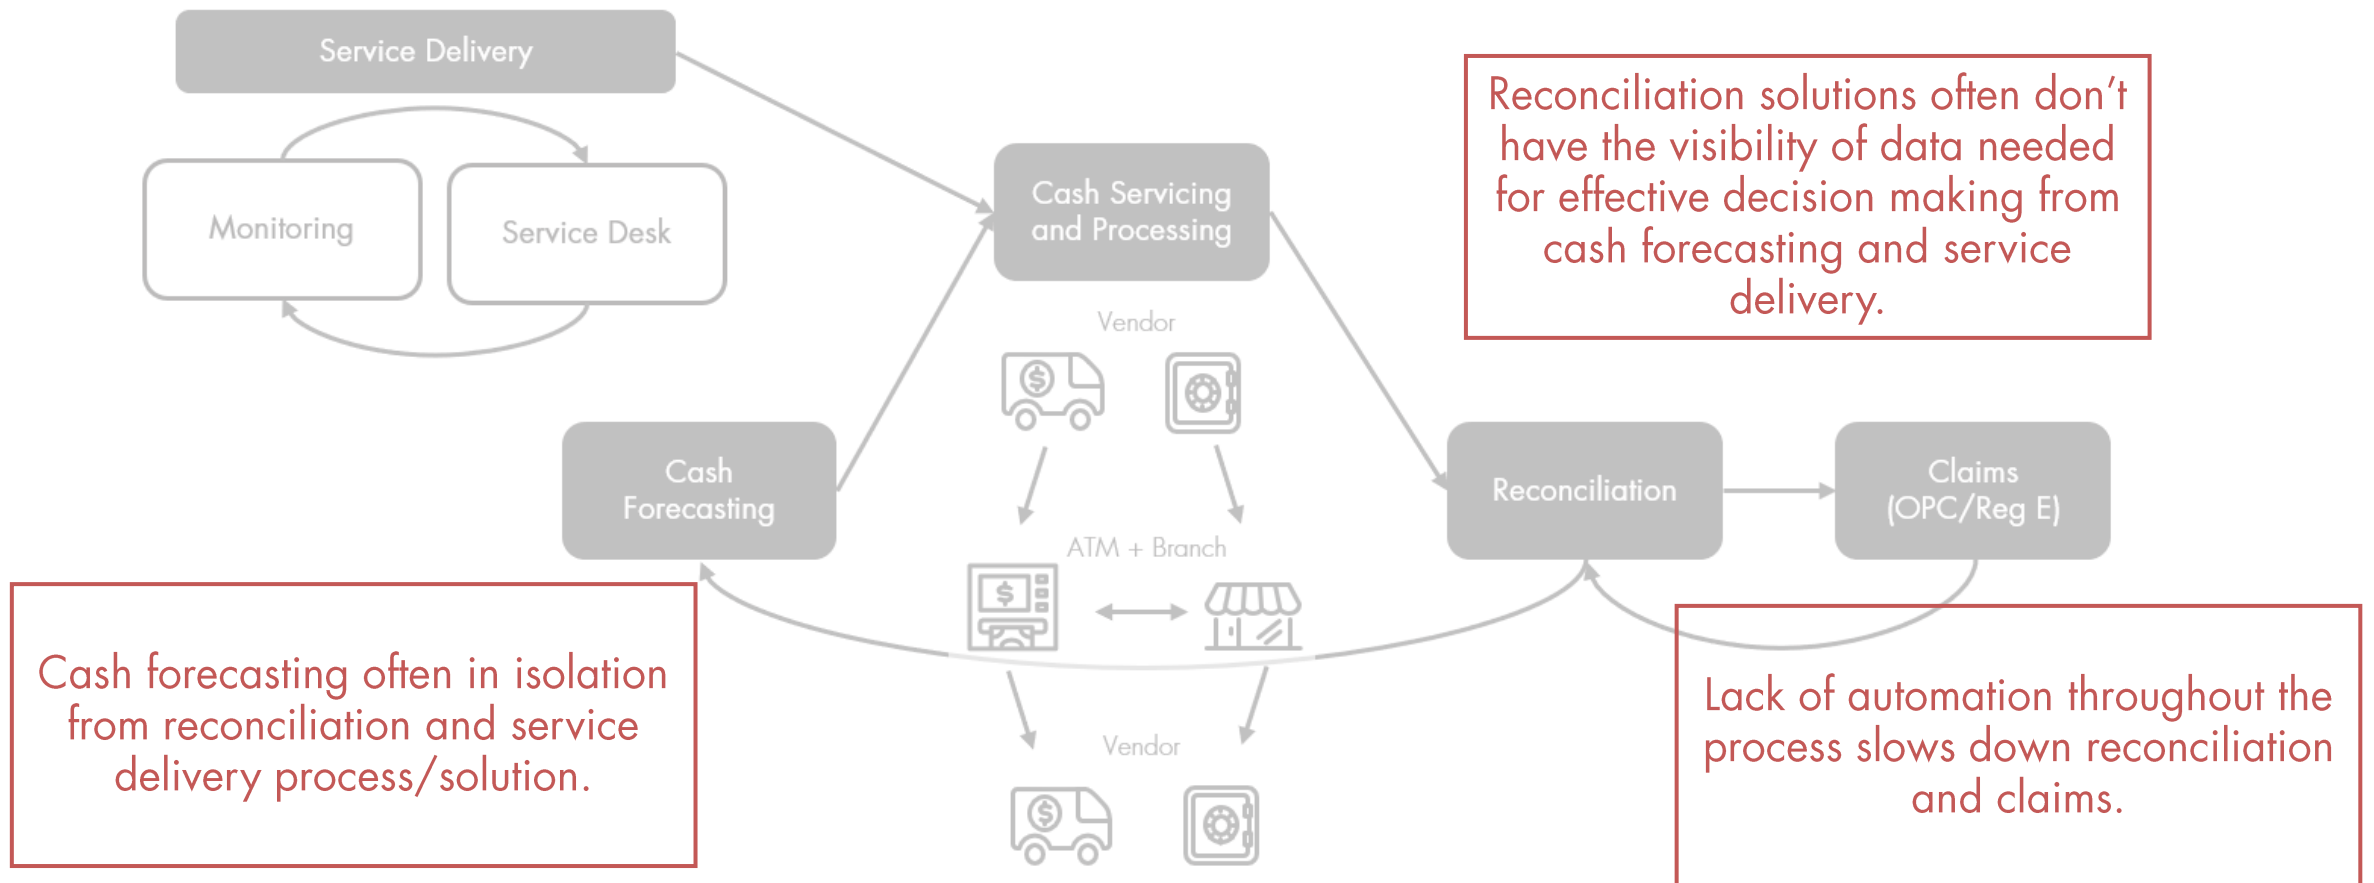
Service Delivery

Monitoring

Service Desk

Cash Servicing and Processing

Reconciliation solutions often don't have the visibility of data needed for effective decision making from cash forecasting and service delivery.

Vendor

Cash Forecasting

Reconciliation

Claims (OPC/Reg E)

ATM + Branch

$

Cash forecasting often in isolation from reconciliation and service delivery process/solution.

Lack of automation throughout the process slows down reconciliation and claims.

Vendor